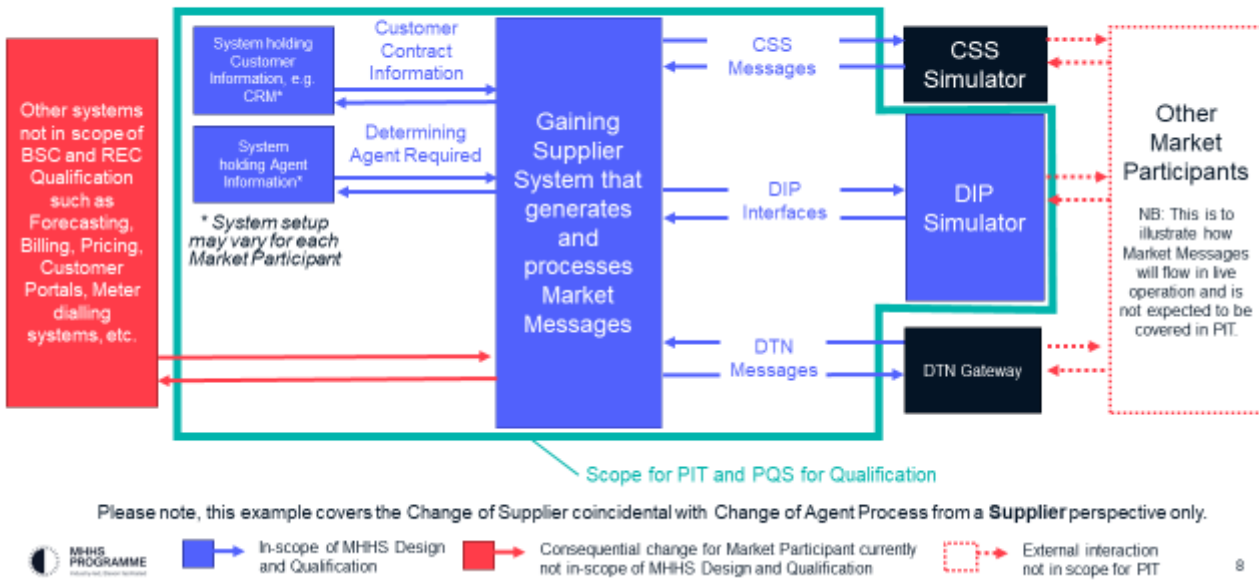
Other systems not in scope of BSC and REC Qualification such as Forecasting, Billing, Pricing, Customer Portals, Meter dialling systems, etc.

System holding Customer Information, e.g. CRM*

Customer Contract Information

System holding Agent Information*

Determining Agent Required

* System setup may vary for each Market Participant

Gaining Supplier System that generates and processes Market Messages

CSS Messages

CSS Simulator

DIP Interfaces

DIP Simulator

DTN Messages

DTN Gateway

Other Market Participants

NB: This is to illustrate how Market Messages will flow in live operation and is not expected to be covered in PIT.

Scope for PIT and PQS for Qualification

Please note, this example covers the Change of Supplier coincidental with Change of Agent Process from a Supplier perspective only.

MHHS PROGRAMME

In-scope of MHHS Design and Qualification

Consequential change for Market Participant currently not in-scope of MHHS Design and Qualification

External interaction not in scope for PIT

8